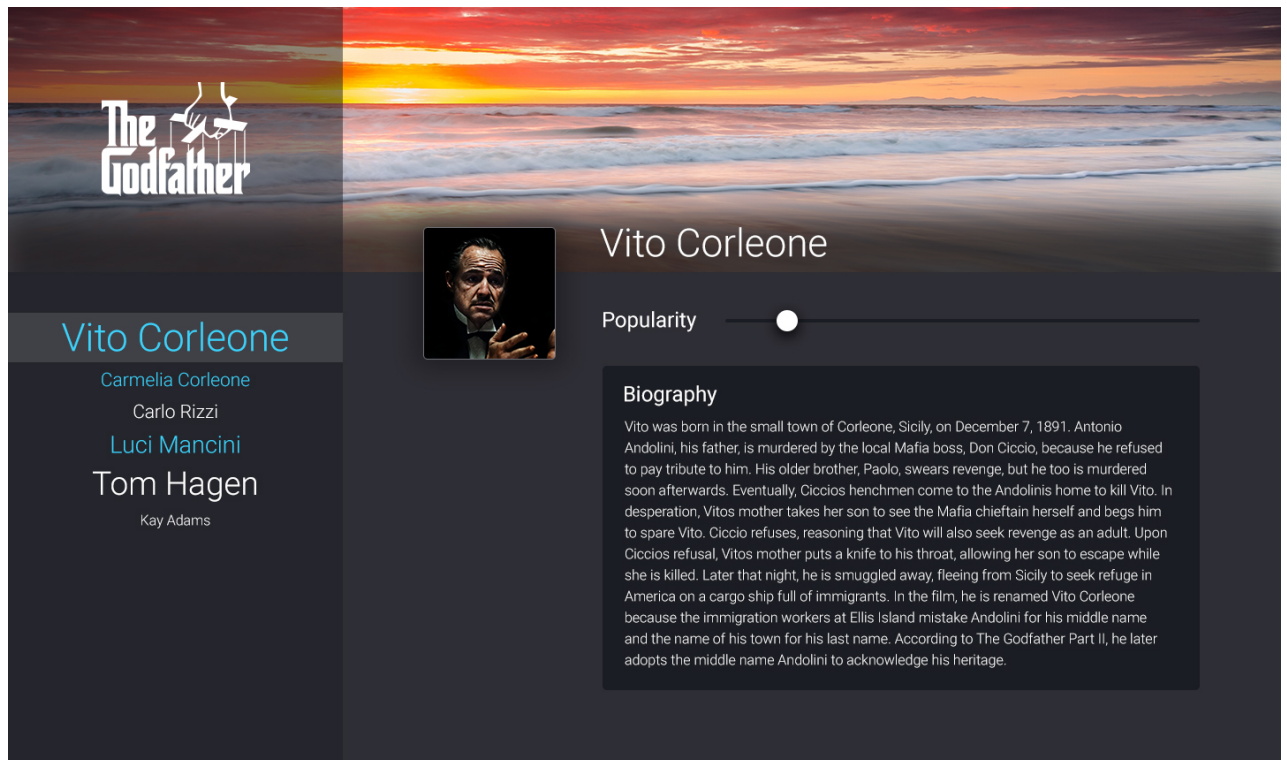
The Godfather

Vito Corleone
Carmelia Corleone
Carlo Rizzi
Luci Mancini
Tom Hagen
Kay Adams

Vito Corleone

Popularity

Biography

Vito was born in the small town of Corleone, Sicily, on December 7, 1891. Antonio Andolini, his father, is murdered by the local Mafia boss, Don Ciccio, because he refused to pay tribute to him. His older brother, Paolo, swears revenge, but he too is murdered soon afterwards. Eventually, Ciccios henchmen come to the Andolinis home to kill Vito. In desperation, Vitos mother takes her son to see the Mafia chieftain herself and begs him to spare Vito. Ciccio refuses, reasoning that Vito will also seek revenge as an adult. Upon Ciccios refusal, Vitos mother puts a knife to his throat, allowing her son to escape while she is killed. Later that night, he is smuggled away, fleeing from Sicily to seek refuge in America on a cargo ship full of immigrants. In the film, he is renamed Vito Corleone because the immigration workers at Ellis Island mistake Andolini for his middle name and the name of his town for his last name. According to The Godfather Part II, he later adopts the middle name Andolini to acknowledge his heritage.